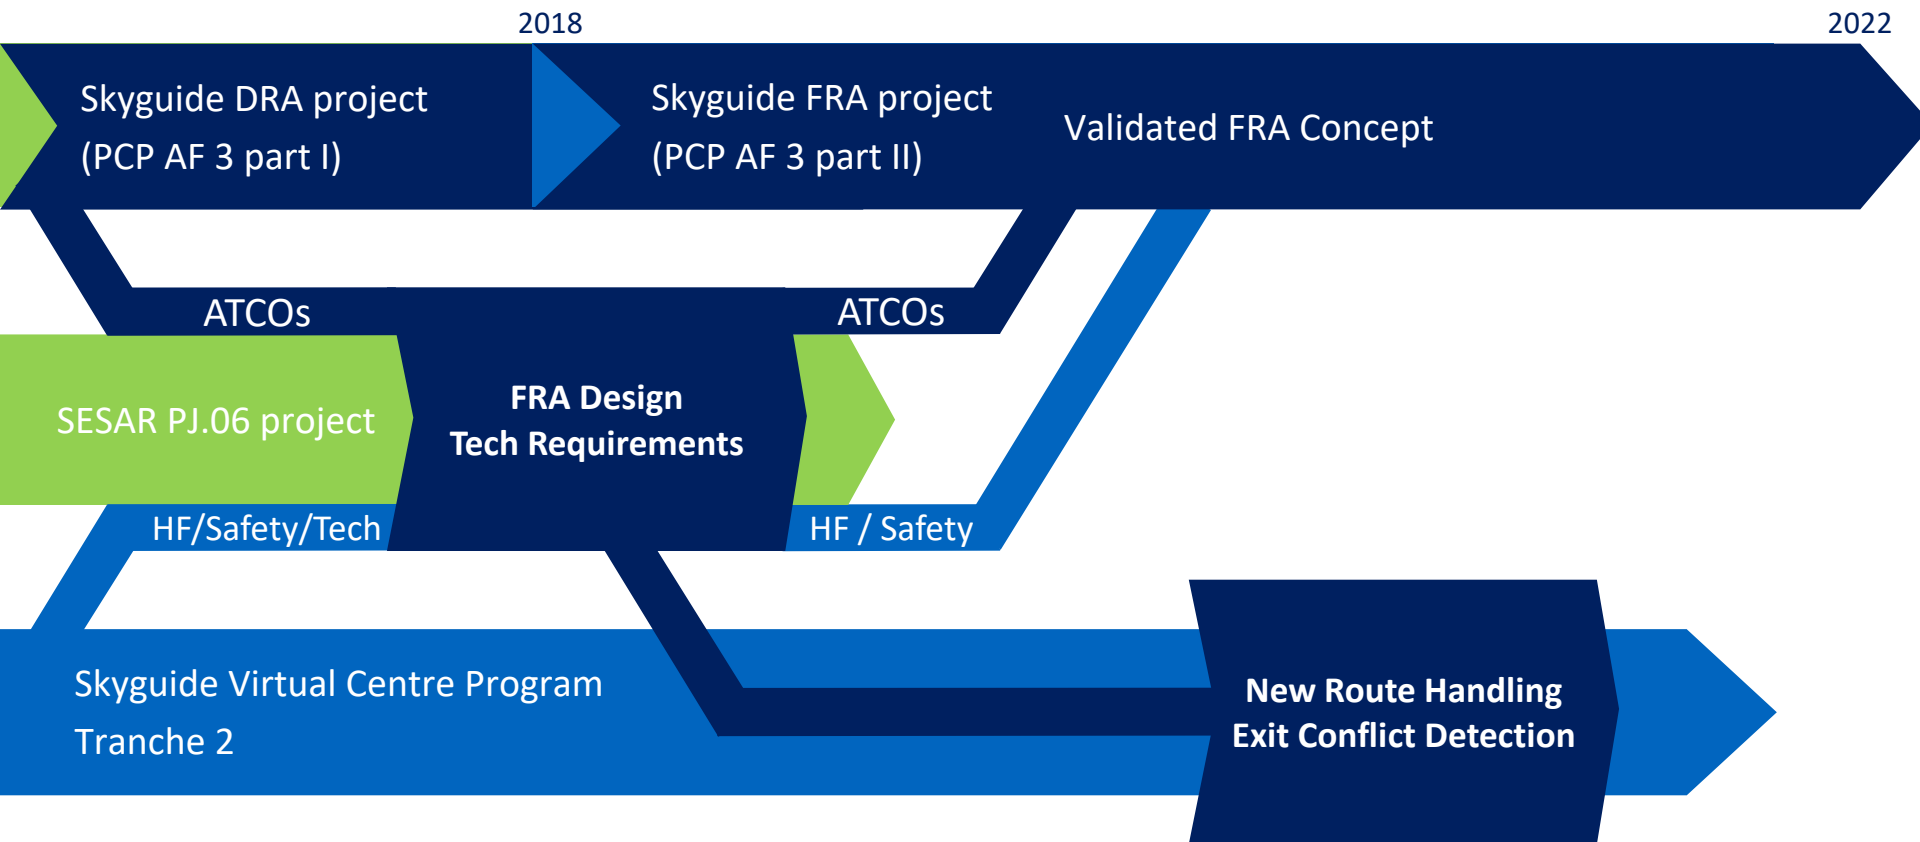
2018

2022

Skyguide DRA project
(PCP AF 3 part I)

Skyguide FRA project
(PCP AF 3 part II)

Validated FRA Concept

ATCOs

ATCOs

SESAR PJ.06 project

FRA Design
Tech Requirements

HF/Safety/Tech

HF / Safety

Skyguide Virtual Centre Program
Tranche 2

New Route Handling
Exit Conflict Detection